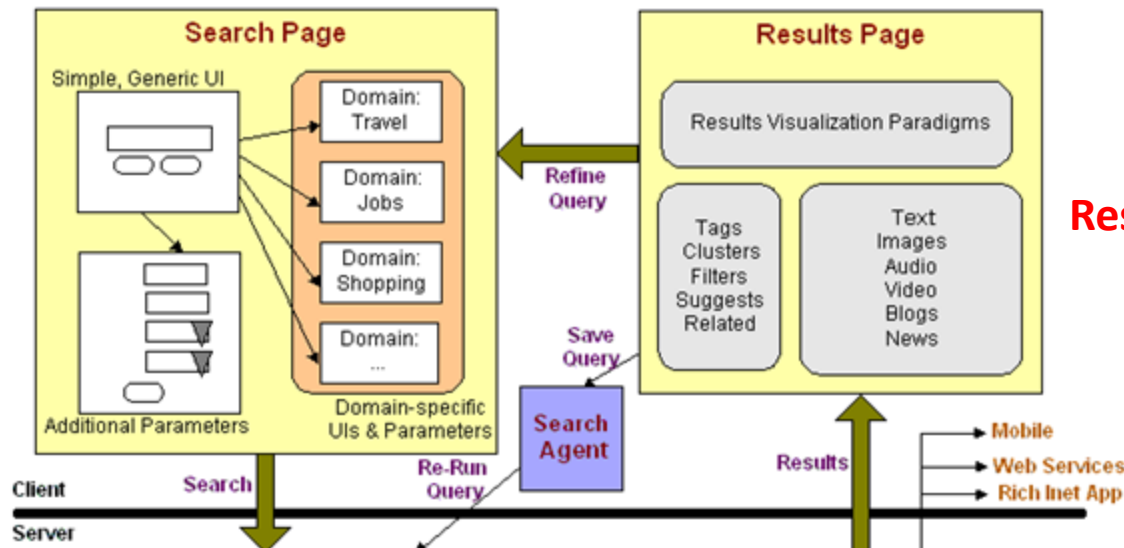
Search Page

Simple, Generic UI

Domain: Travel

Domain: Jobs

Domain: Shopping

Domain: ...

Additional Parameters

Domain-specific UIs & Parameters

Results Page

Results Visualization Paradigms

Tags
Clusters
Filters
Suggests
Related

Text
Images
Audio
Video
Blogs
News

Refine Query

Save Query

Search Agent

Re-Run Query

Search

Results

Res

Mobile

Web Services

Rich Inet App

Client

Server